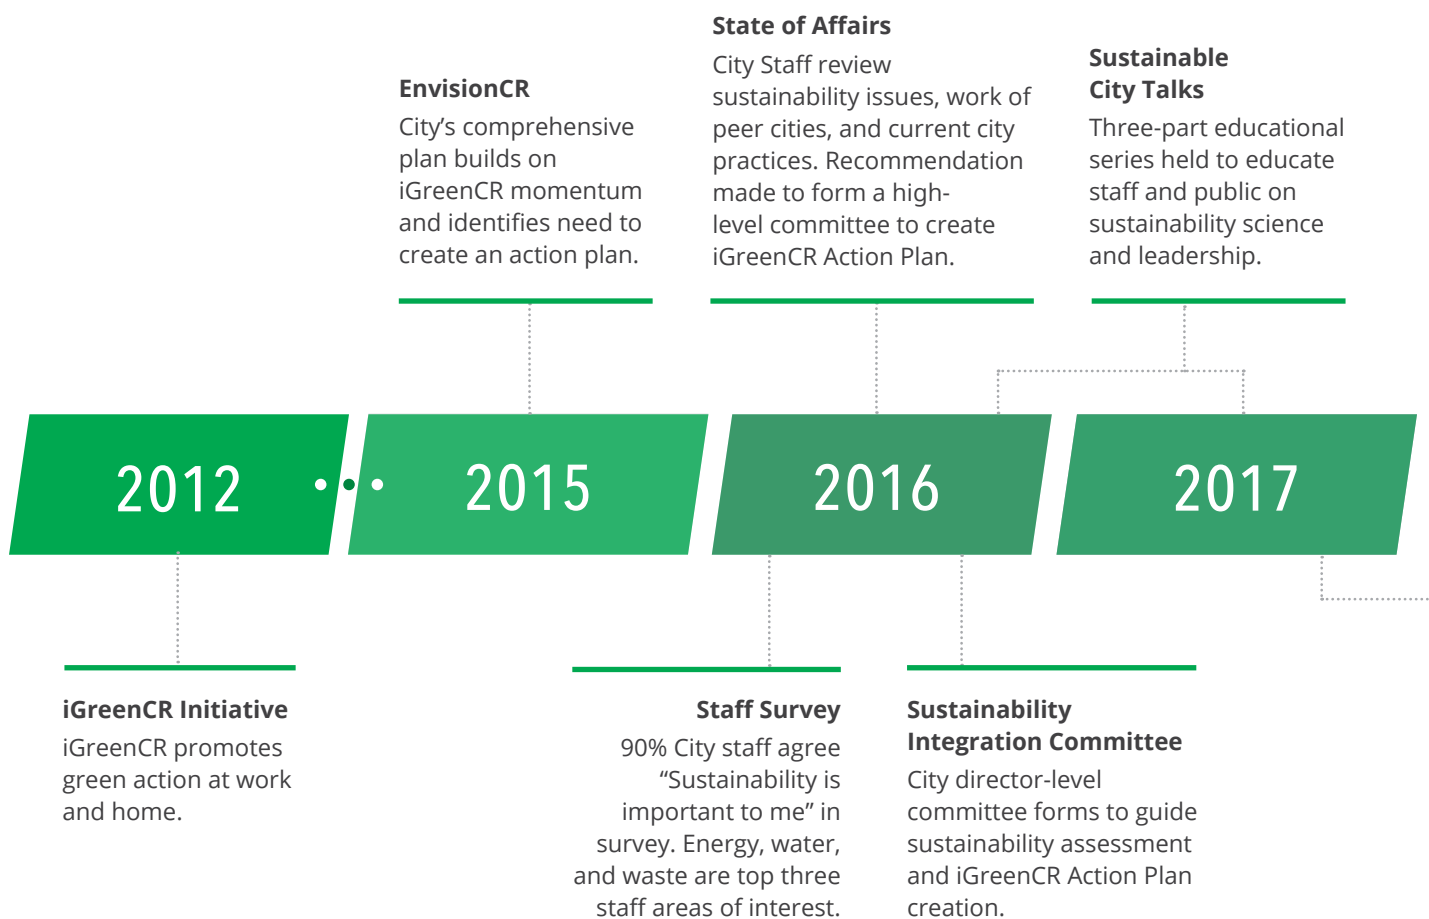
State of Affairs
City Staff review sustainability issues, work of peer cities, and current city practices. Recommendation made to form a high-level committee to create iGreenCR Action Plan.

EnvisionCR
City's comprehensive plan builds on iGreenCR momentum and identifies need to create an action plan.

Sustainable City Talks
Three-part educational series held to educate staff and public on sustainability science and leadership.

2012

2015

2016

2017

iGreenCR Initiative
iGreenCR promotes green action at work and home.

Staff Survey
90% City staff agree "Sustainability is important to me" in survey. Energy, water, and waste are top three staff areas of interest.

Sustainability Integration Committee
City director-level committee forms to guide sustainability assessment and iGreenCR Action Plan creation.